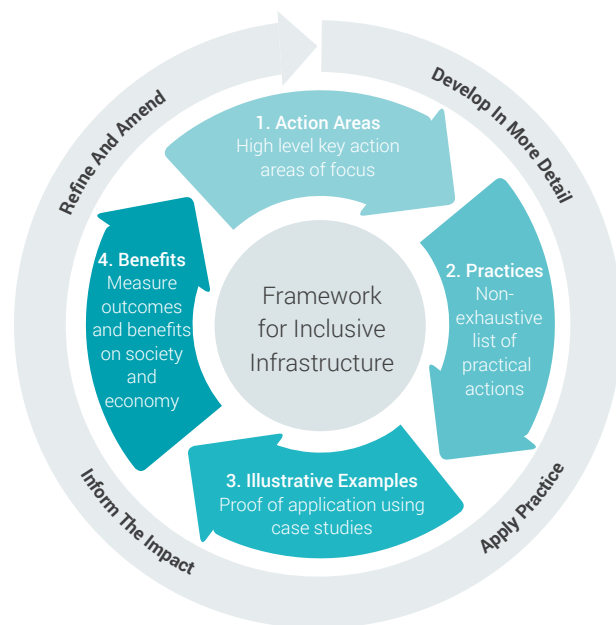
Refine And Amend

Develop In More Detail

1. Action Areas
High level key action areas of focus

2. Practices
Non-exhaustive list of practical actions

Framework for Inclusive Infrastructure

4. Benefits
Measure outcomes and benefits on society and economy

3. Illustrative Examples
Proof of application using case studies

Inform The Impact

Apply Practice